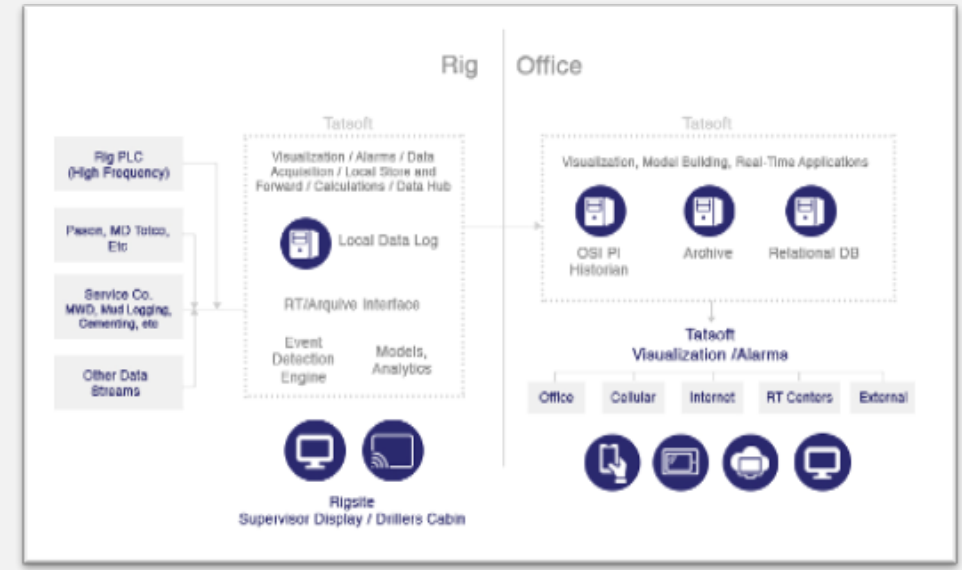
Rig

Office

Rig PLC (High Frequency)

Pason, MD Totco, Etc

Service Co. MWD, Mud Logging, Cementing, etc

Other Data Streams

Tatsoft

Visualization / Alarms / Data Acquisition / Local Store and Forward / Calculations / Data Hub

Local Data Log

RT/Arquive Interface

Event Detection Engine

Models, Analytics

Rigsite Supervisor Display / Drillers Cabin

Tatsoft

Visualization, Model Building, Real-Time Applications

OSI PI Historian

Archive

Relational DB

Tatsoft Visualization /Alarms

Office

Cellular

Internet

RT Centers

External